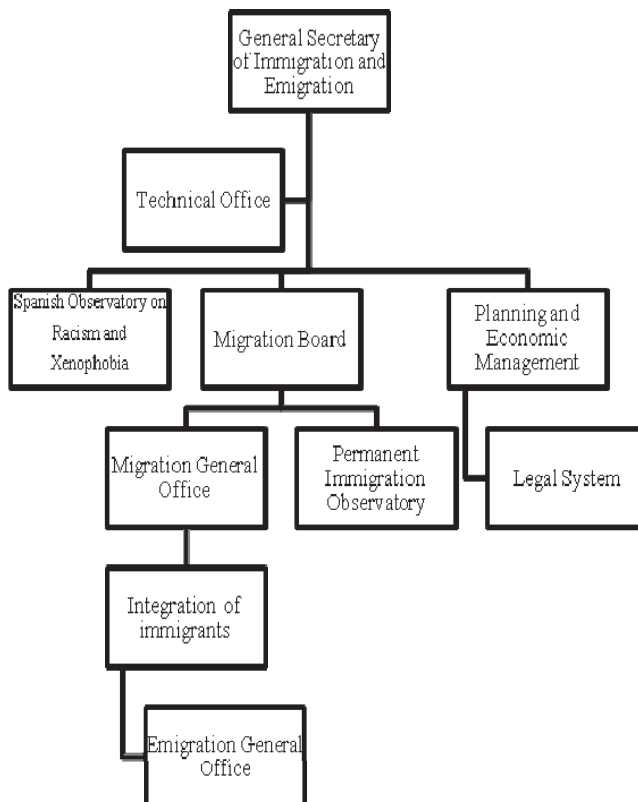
General Secretary of Immigration and Emigration

Technical Office

Spanish Observatory on Racism and Xenophobia

Migration Board

Planning and Economic Management

Migration General Office

Permanent Immigration Observatory

Legal System

Integration of immigrants

Emigration General Office